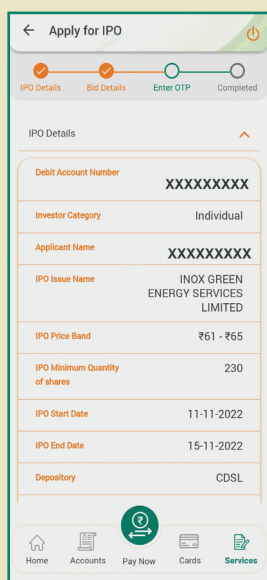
← Apply for IPO

IPO Details
Bid Details
Enter OTP
Completed

IPO Details

| | |
|---|---|
| Debit Account Number | XXXXXXXXX |
| Investor Category | Individual |
| Applicant Name | XXXXXXXXX |
| IPO Issue Name | INOX GREEN ENERGY SERVICES LIMITED |
| IPO Price Band | ₹61 - ₹65 |
| IPO Minimum Quantity of shares | 230 |
| IPO Start Date | 11-11-2022 |
| IPO End Date | 15-11-2022 |
| Depository | CDSL |

Home
Accounts
Pay Now
Cards
Services